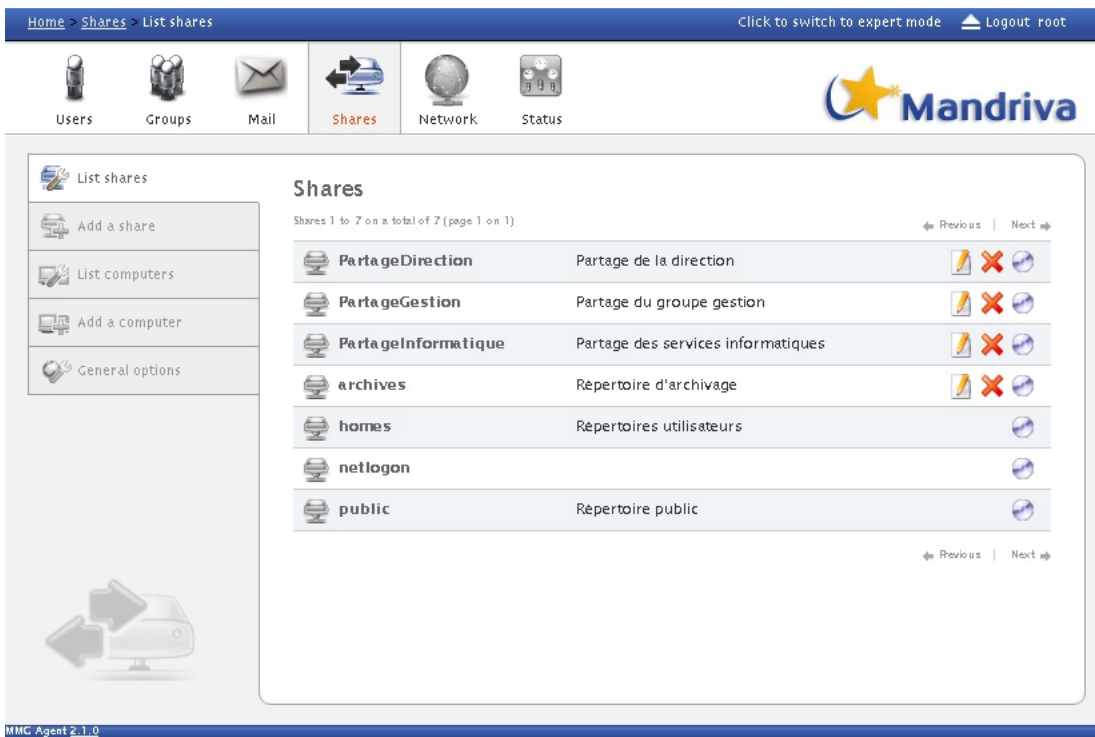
Home > Shares > List shares

Click to switch to expert mode Logout root

Users Groups Mail Shares Network Status

Mandriva

List shares
Add a share
List computers
Add a computer
General options

Shares

Shares 1 to 7 on a total of 7 (page 1 on 1)

Previous | Next

| | |
|---|---|
| PartageDirection | Partage de la direction |
| PartageGestion | Partage du groupe gestion |
| PartageInformatique | Partage des services informatiques |
| archives | Répertoire d'archivage |
| homes | Répertoires utilisateurs |
| netlogon | |
| public | Répertoire public |

Previous | Next

MMC Agent 2.1.0